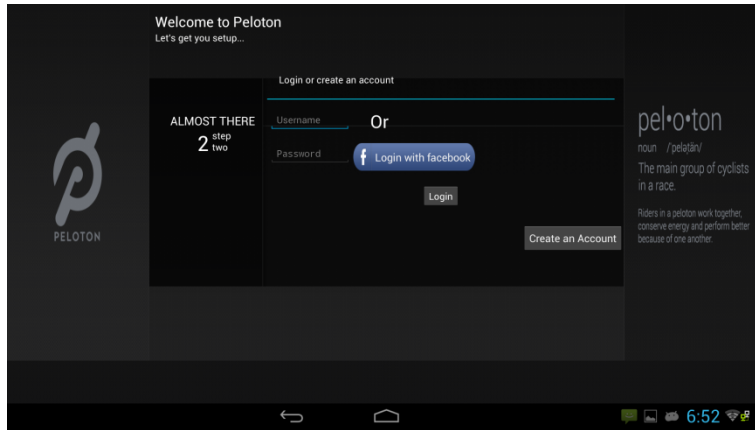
Welcome to Peloton
Let's get you setup...

PELOTON

ALMOST THERE
2 step two

Login or create an account

Username

Or

Password

Login with facebook

Login

Create an Account

pel•o•ton
noun /pelətän/
The main group of cyclists in a race.

Riders in a peloton work together, conserve energy and perform better because of one another.

6:52